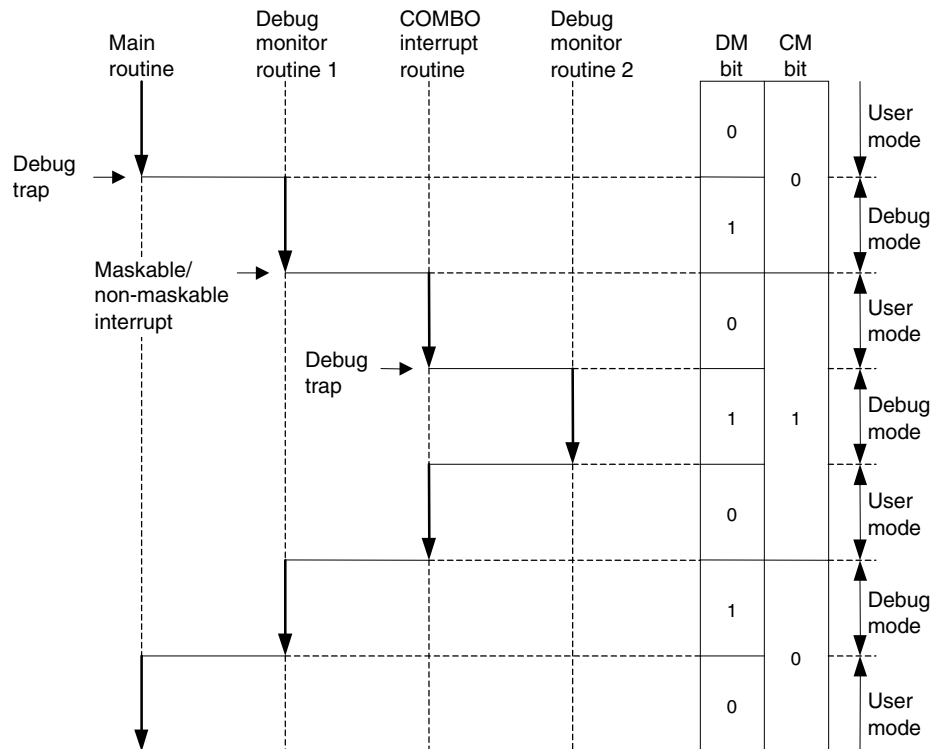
Main routine

Debug monitor routine 1

COMBO interrupt routine

Debug monitor routine 2

DM bit

CM bit

Debug trap

Maskable/ non-maskable interrupt

Debug trap

0

1

0

1

0

1

0

0

1

0

User mode

Debug mode

User mode

Debug mode

User mode

Debug mode

User mode